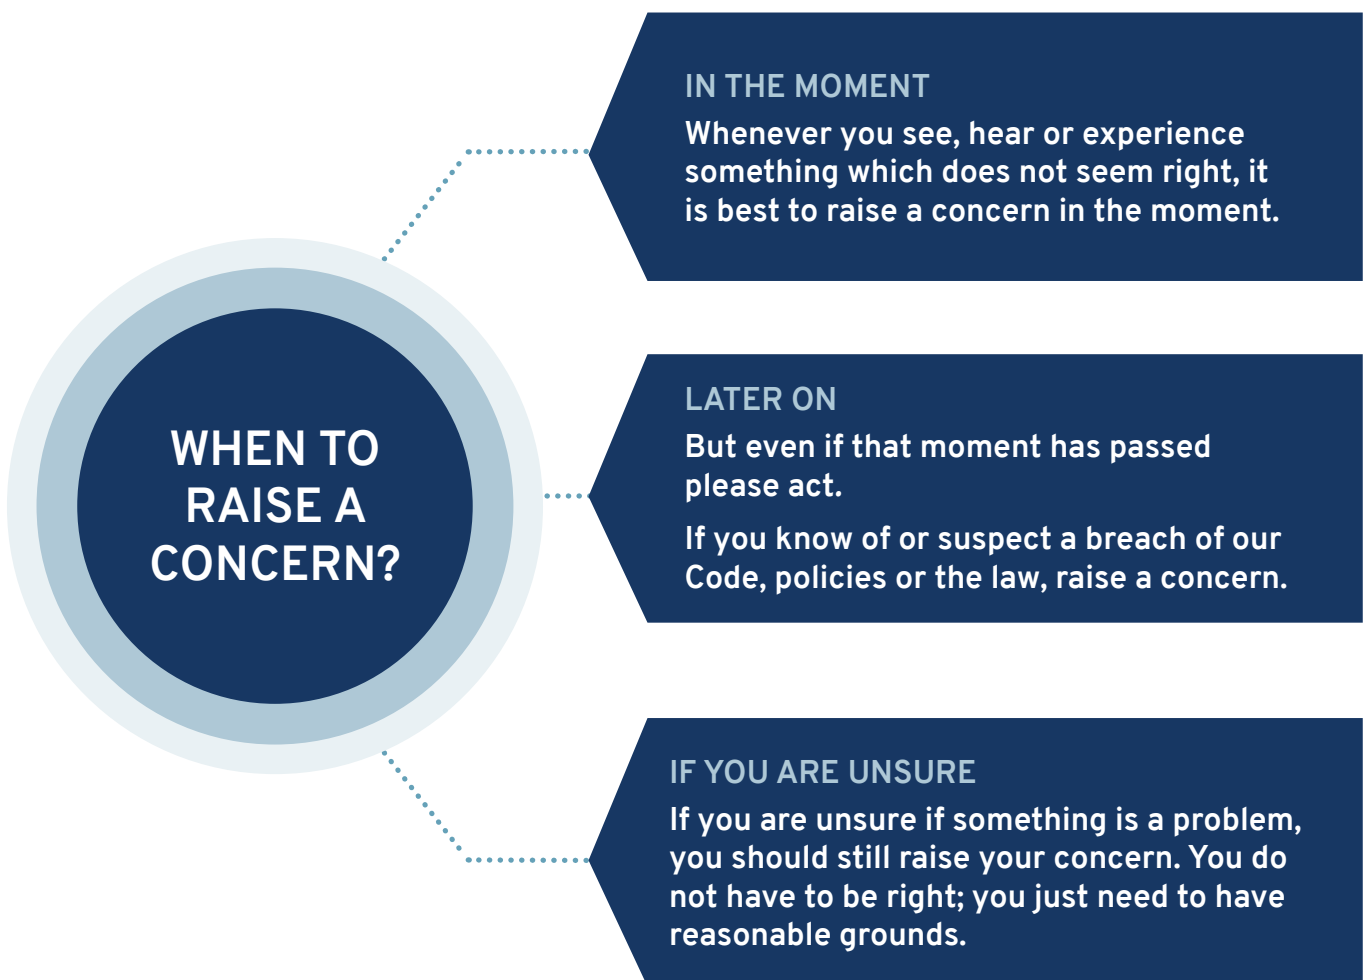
WHEN TO RAISE A CONCERN?

IN THE MOMENT
Whenever you see, hear or experience something which does not seem right, it is best to raise a concern in the moment.

LATER ON
But even if that moment has passed please act.

If you know of or suspect a breach of our Code, policies or the law, raise a concern.

IF YOU ARE UNSURE
If you are unsure if something is a problem, you should still raise your concern. You do not have to be right; you just need to have reasonable grounds.